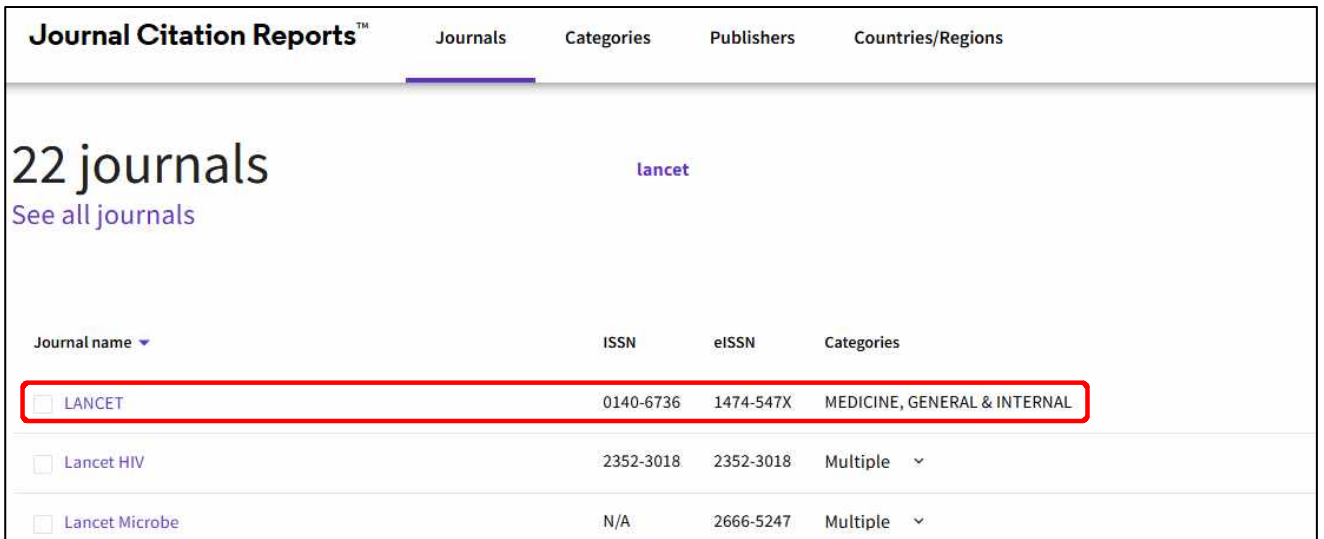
Journal Citation Reports™ Journals Categories Publishers Countries/Regions

22 journals
See all journals

lancet

| Journal name | ISSN | eISSN | Categories |
|---|---|---|---|
| LANCET | 0140-6736 | 1474-547X | MEDICINE, GENERAL & INTERNAL |
| Lancet HIV | 2352-3018 | 2352-3018 | Multiple |
| Lancet Microbe | N/A | 2666-5247 | Multiple |